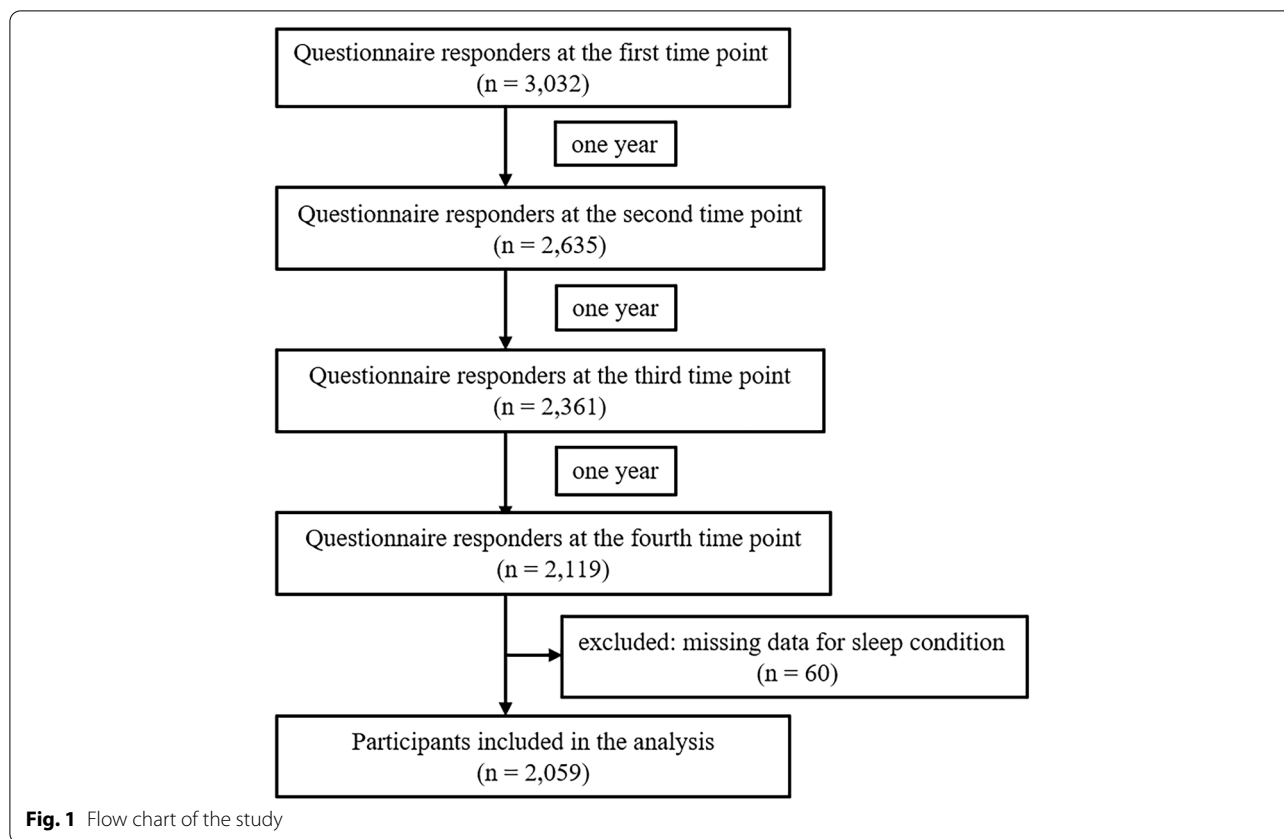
Questionnaire responders at the first time point
(n = 3,032)

one year

Questionnaire responders at the second time point
(n = 2,635)

one year

Questionnaire responders at the third time point
(n = 2,361)

one year

Questionnaire responders at the fourth time point
(n = 2,119)

excluded: missing data for sleep condition
(n = 60)

Participants included in the analysis
(n = 2,059)

Fig. 1 Flow chart of the study